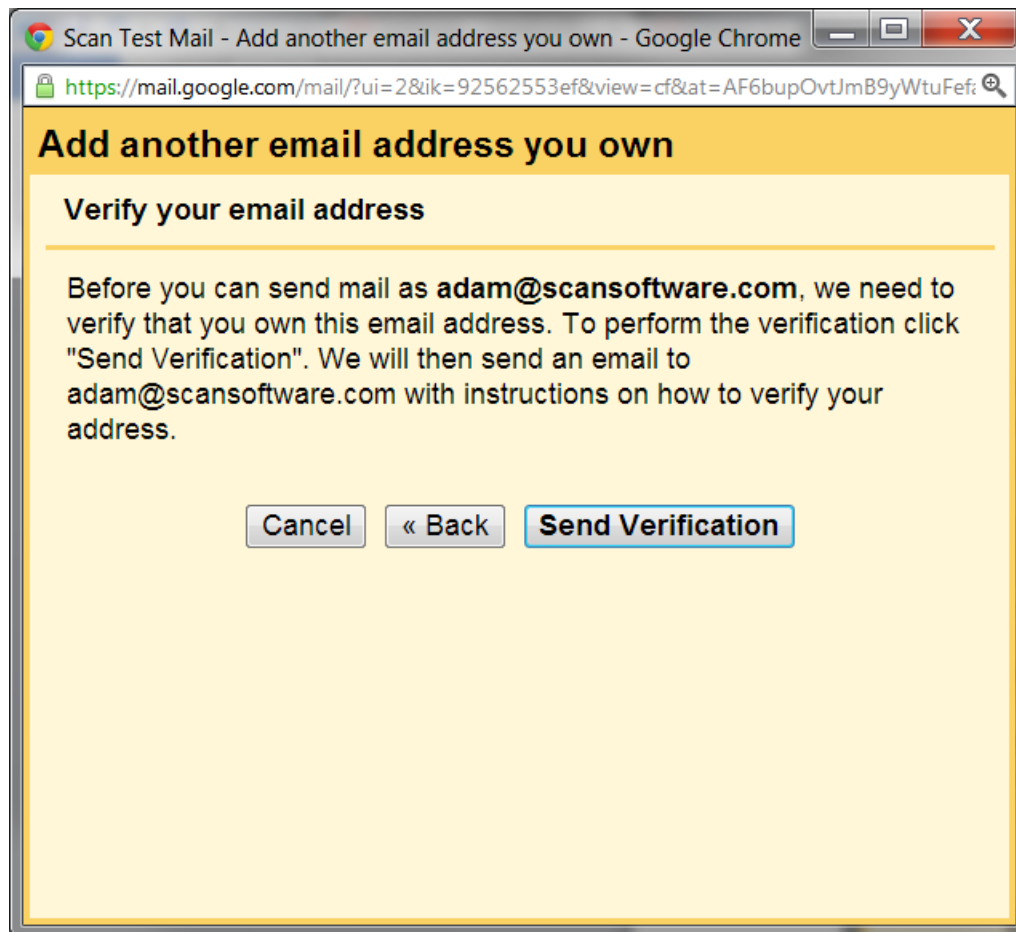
Scan Test Mail - Add another email address you own - Google Chrome

https://mail.google.com/mail/?ui=2&ik=92562553ef&view=cf&at=AF6bupOvtJmB9yWtuFef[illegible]

Add another email address you own

Verify your email address

Before you can send mail as **adam@scansoftware.com**, we need to verify that you own this email address. To perform the verification click "Send Verification". We will then send an email to adam@scansoftware.com with instructions on how to verify your address.

Cancel

« Back

Send Verification